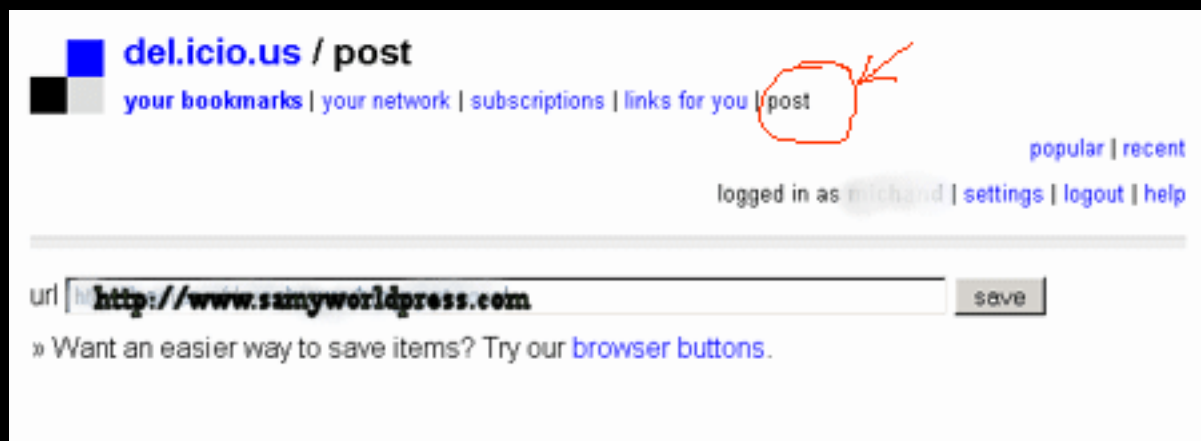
del.icio.us / post

your bookmarks | your network | subscriptions | links for you | post

popular | recent

logged in as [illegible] | settings | logout | help

url http://www.samyworldpress.com save

» Want an easier way to save items? Try our browser buttons.